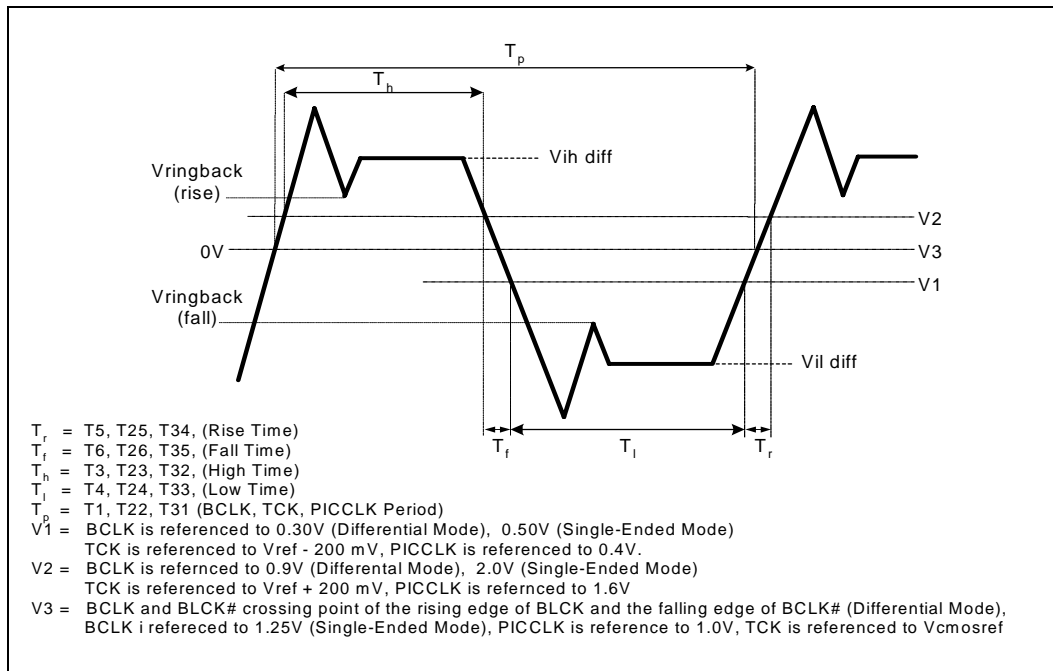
$T_p$

$T_h$

Vih diff

Vringback (rise)

V2

0V

V3

V1

Vringback (fall)

Vil diff

$T_f$

$T_l$

$T_r$

$T_r$ = T5, T25, T34, (Rise Time)
$T_f$ = T6, T26, T35, (Fall Time)
$T_h$ = T3, T23, T32, (High Time)
$T_l$ = T4, T24, T33, (Low Time)
$T_p$ = T1, T22, T31 (BCLK, TCK, PICCLK Period)
V1 = BCLK is referenced to 0.30V (Differential Mode), 0.50V (Single-Ended Mode)
TCK is referenced to Vref - 200 mV, PICCLK is referenced to 0.4V.
V2 = BCLK is refernced to 0.9V (Differental Mode), 2.0V (Single-Ended Mode)
TCK is referenced to Vref + 200 mV, PICCLK is refernced to 1.6V
V3 = BCLK and BLCK# crossing point of the rising edge of BLCK and the falling edge of BCLK# (Differential Mode),
BCLK i refereced to 1.25V (Single-Ended Mode), PICCLK is reference to 1.0V, TCK is referenced to Vcmosref